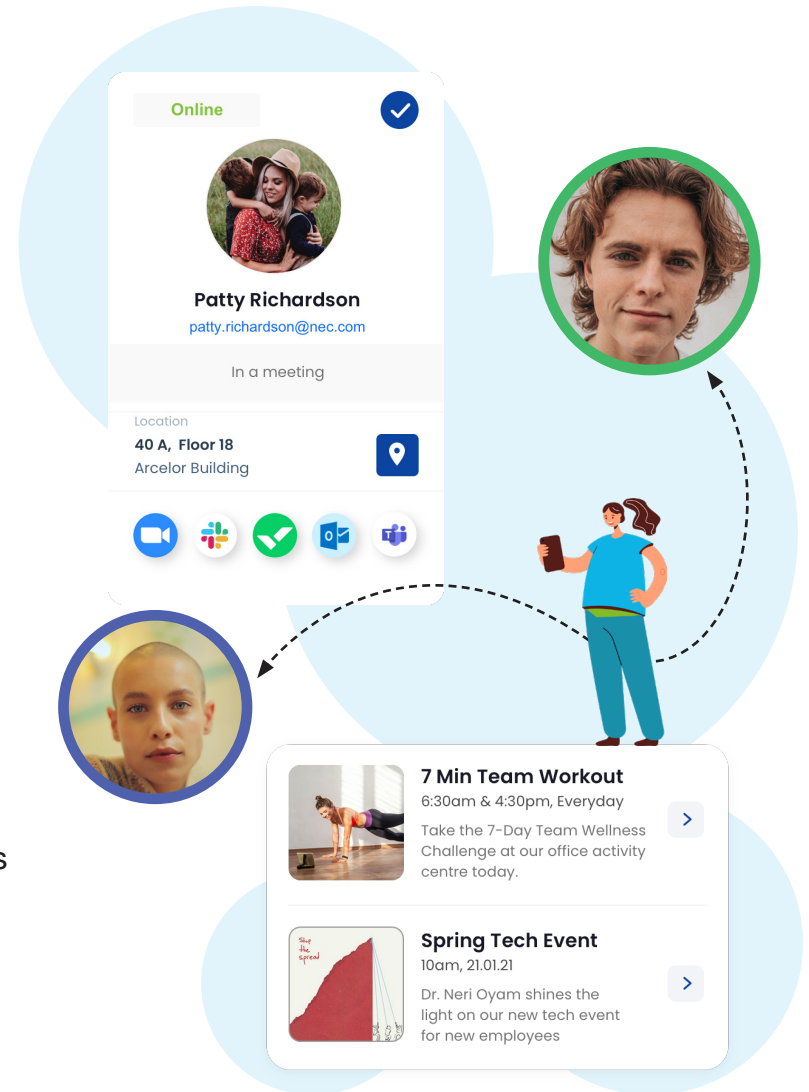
Online

Patty Richardson

patty.richardson@nec.com

In a meeting

Location

40 A, Floor 18

Arcelor Building

7 Min Team Workout

6:30am & 4:30pm, Everyday

Take the 7-Day Team Wellness Challenge at our office activity centre today.

Spring Tech Event

10am, 21.01.21

Dr. Neri Oyam shines the light on our new tech event for new employees

Stop the spread

s